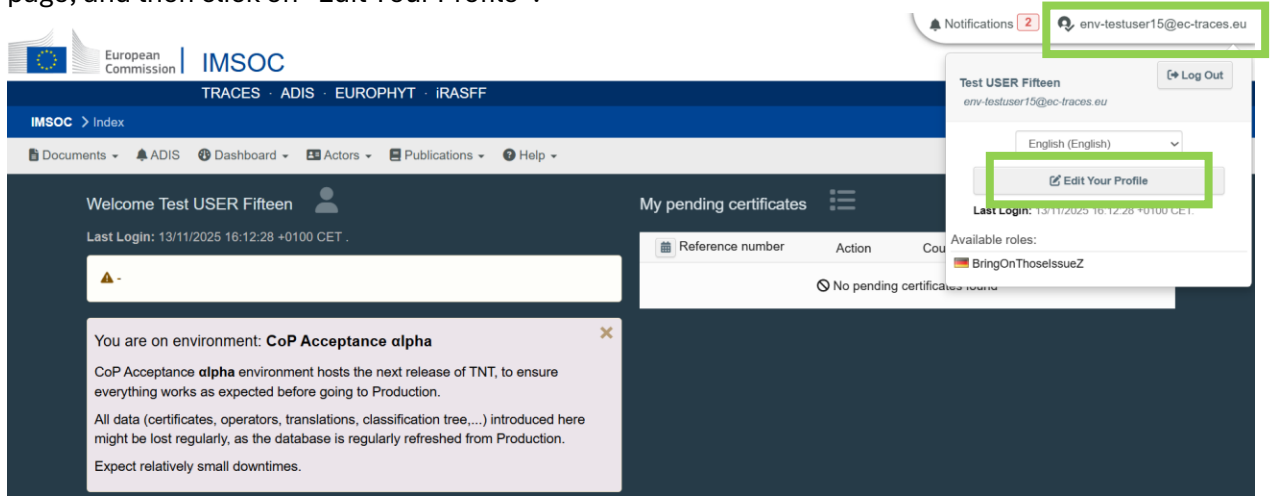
page, and then click on "Edit Your Profile".

Notifications 2 env-testuser15@ec-traces.eu

European Commission IMSOC

TRACES · ADIS · EUROPHYT · iRASFF

IMSOC > Index

Documents ADIS Dashboard Actors Publications Help

Welcome Test USER Fifteen

Last Login: 13/11/2025 16:12:28 +0100 CET .

⚠ -

You are on environment: CoP Acceptance αlpha

CoP Acceptance αlpha environment hosts the next release of TNT, to ensure everything works as expected before going to Production.

All data (certificates, operators, translations, classification tree,...) introduced here might be lost regularly, as the database is regularly refreshed from Production.

Expect relatively small downtimes.

My pending certificates

| Reference number | Action | Cou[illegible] |
|---|---|---|
| No pending certificates found | | |

Test USER Fifteen
env-testuser15@ec-traces.eu

Log Out

English (English)

Edit Your Profile

Last Login: 13/11/2025 16:12:28 +0100 CET.

Available roles:

BringOnThoseIssueZ